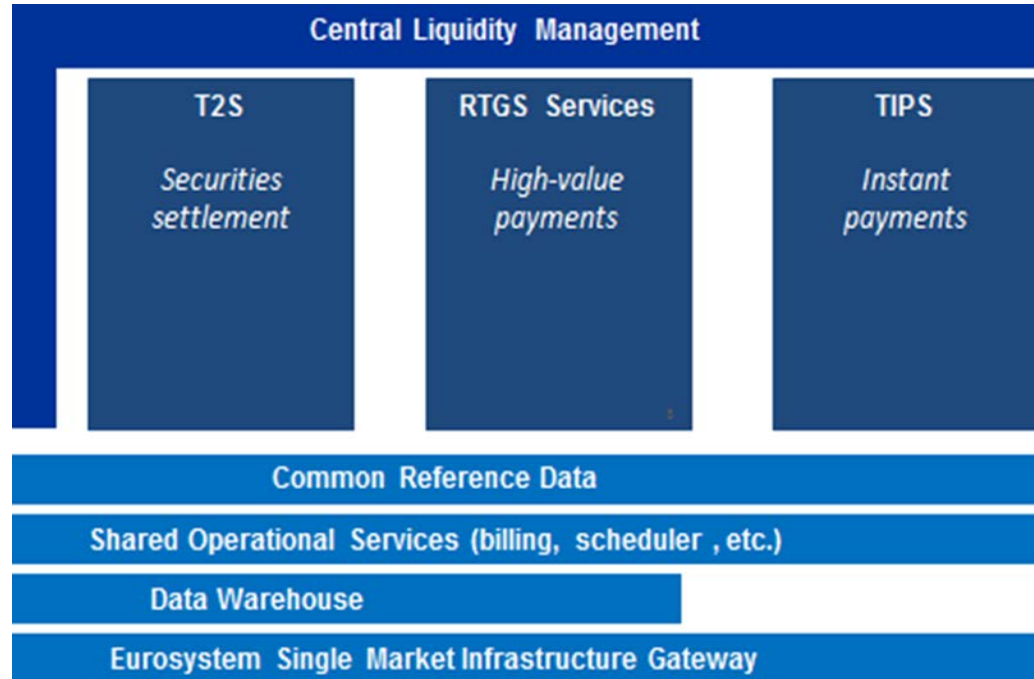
Central Liquidity Management

T2S

Securities settlement

RTGS Services

High-value payments

TIPS

Instant payments

Common Reference Data

Shared Operational Services (billing, scheduler , etc.)

Data Warehouse

Eurosystem Single Market Infrastructure Gateway